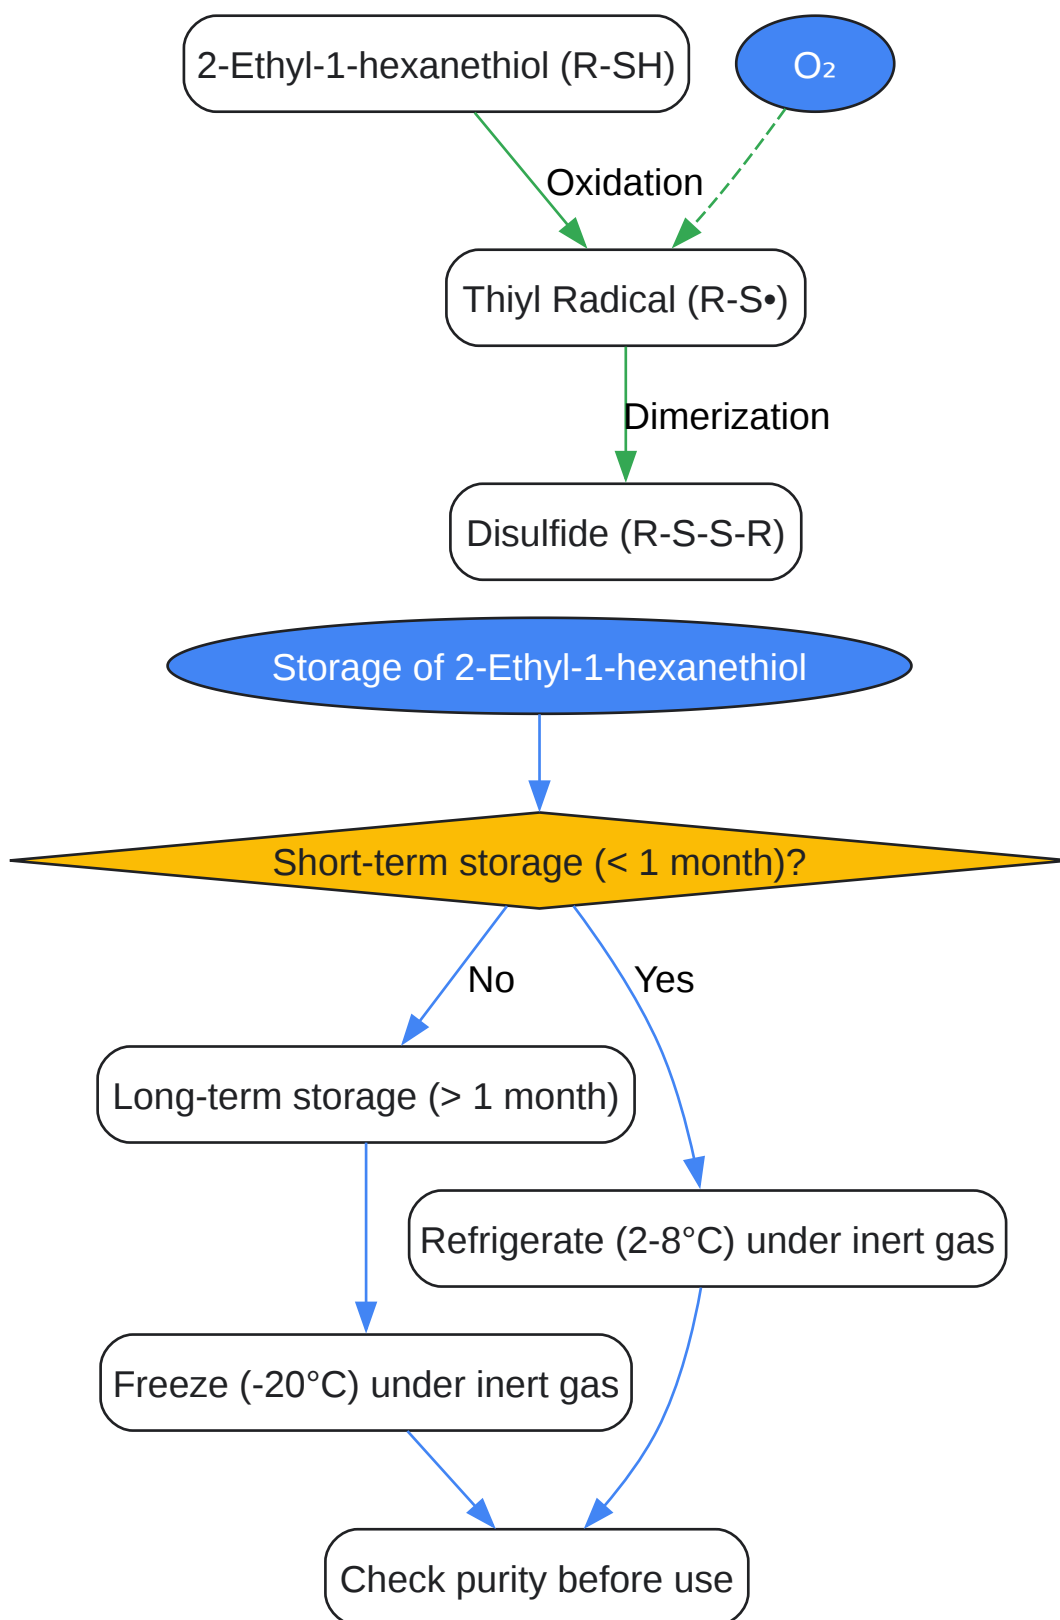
2-Ethyl-1-hexanethiol (R-SH)

$O_2$

Oxidation

Thiyl Radical (R-S•)

Dimerization

Disulfide (R-S-S-R)

Storage of 2-Ethyl-1-hexanethiol

Short-term storage (< 1 month)?

No

Yes

Long-term storage (> 1 month)

Refrigerate (2-8°C) under inert gas

Freeze (-20°C) under inert gas

Check purity before use